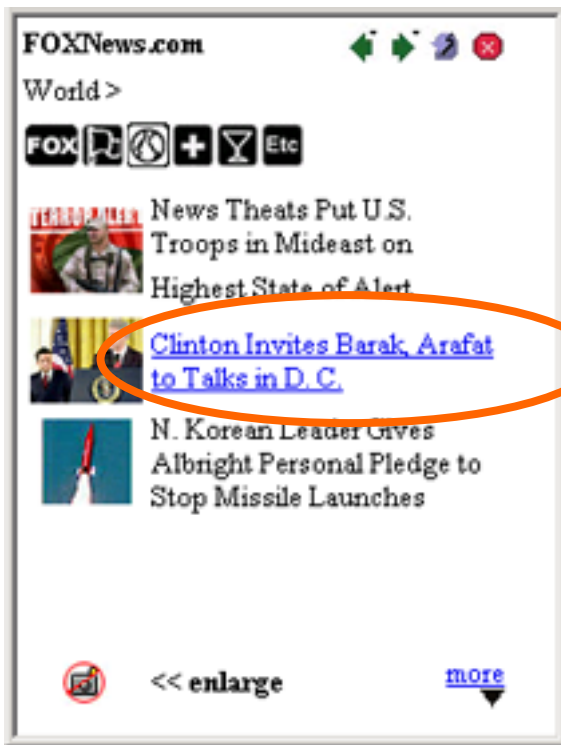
FOXNews.com

World >

FOX Etc

TERROR ALERT

News Theats Put U.S. Troops in Mideast on Highest State of Alert

Clinton Invites Barak, Arafat to Talks in D. C.

N. Korean Leader Gives Albright Personal Pledge to Stop Missile Launches

<< enlarge

more